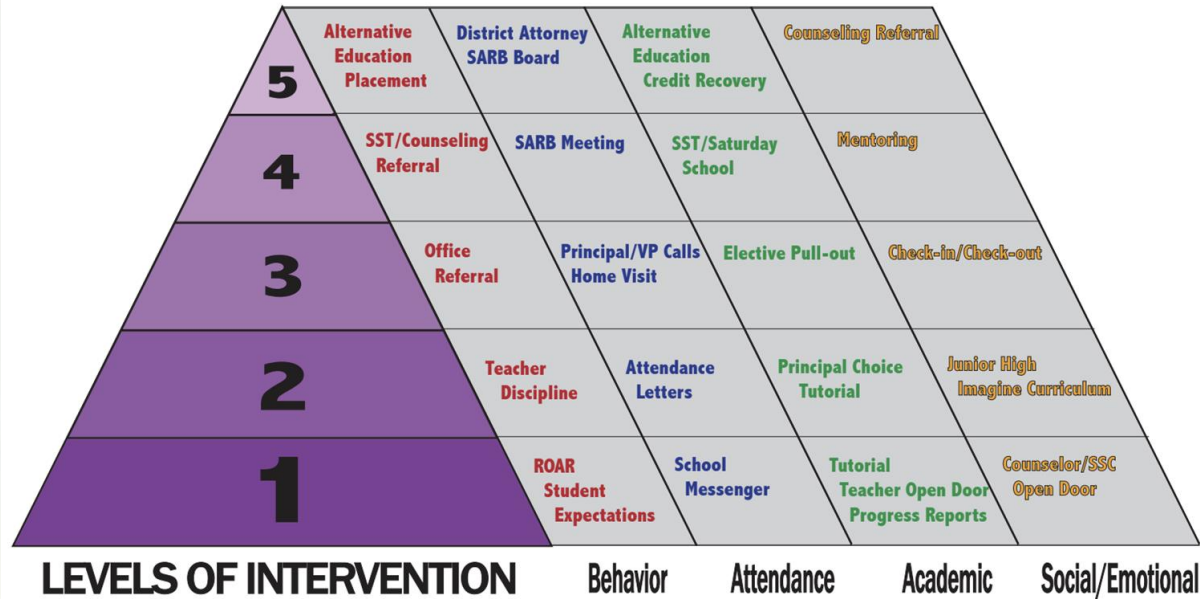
| Level | Behavior | Attendance | Academic | Social/Emotional |
|---|---|---|---|---|
| 5 | Alternative Education Placement | District Attorney SARB Board | Alternative Education Credit Recovery | Counseling Referral |
| 4 | SST/Counseling Referral | SARB Meeting | SST/Saturday School | Mentoring |
| 3 | Office Referral | Principal/VP Calls Home Visit | Elective Pull-out | Check-in/Check-out |
| 2 | Teacher Discipline | Attendance Letters | Principal Choice Tutorial | Junior High Imagine Curriculum |
| 1 | ROAR Student Expectations | School Messenger | Tutorial Teacher Open Door Progress Reports | Counselor/SSC Open Door |

LEVELS OF INTERVENTION